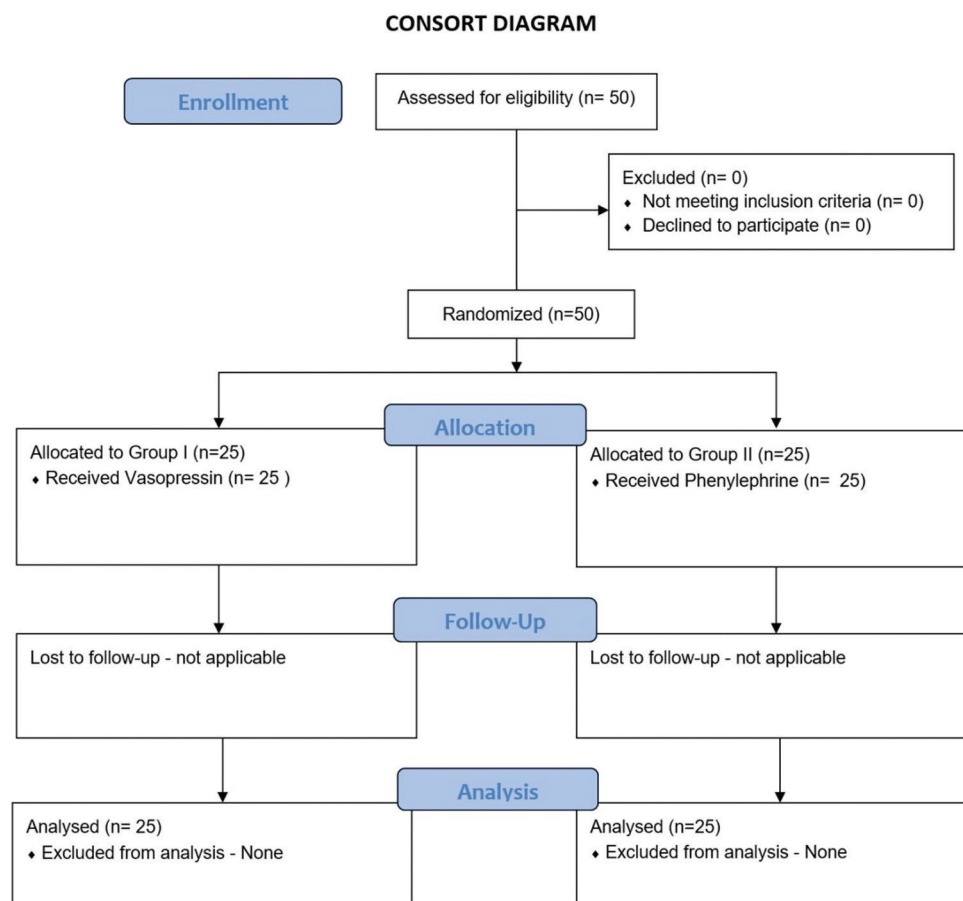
CONSORT DIAGRAM

Enrollment

Assessed for eligibility (n= 50)

Excluded (n= 0)
♦ Not meeting inclusion criteria (n= 0)
♦ Declined to participate (n= 0)

Randomized (n=50)

Allocation

Allocated to Group I (n=25)
♦ Received Vasopressin (n= 25 )

Allocated to Group II (n=25)
♦ Received Phenylephrine (n= 25)

Follow-Up

Lost to follow-up - not applicable

Lost to follow-up - not applicable

Analysis

Analysed (n= 25)
♦ Excluded from analysis - None

Analysed (n=25)
♦ Excluded from analysis - None